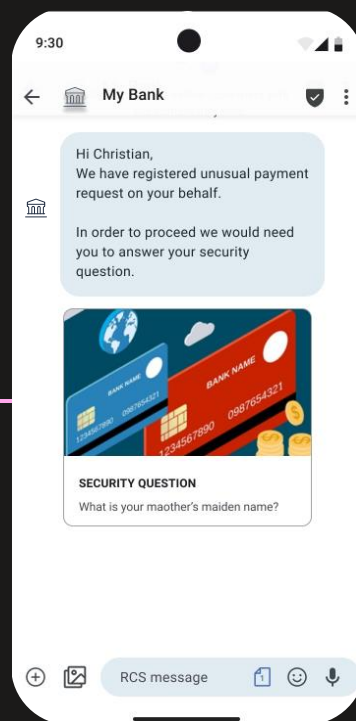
9:30

My Bank

Hi Christian,
We have registered unusual payment request on your behalf.

In order to proceed we would need you to answer your security question.

BANK NAME
0987654321
1234567890

BANK NAME
0987654321
1234567890

SECURITY QUESTION
What is your maother's maiden name?

RCS message
1